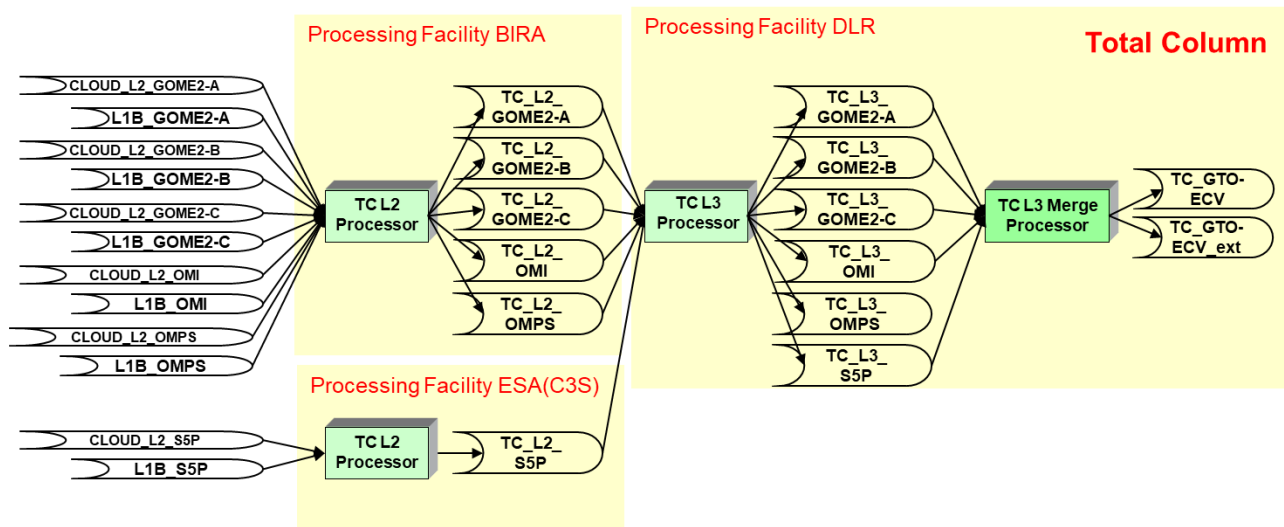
Processing Facility BIRA

Processing Facility DLR

Total Column

CLOUD_L2_GOME2-A

L1B_GOME2-A

CLOUD_L2_GOME2-B

L1B_GOME2-B

CLOUD_L2_GOME2-C

L1B_GOME2-C

CLOUD_L2_OMI

L1B_OMI

CLOUD_L2_OMPS

L1B_OMPS

TC L2 Processor

TC_L2_ GOME2-A

TC_L2_ GOME2-B

TC_L2_ GOME2-C

TC_L2_ OMI

TC_L2_ OMPS

TC L3 Processor

TC_L3_ GOME2-A

TC_L3_ GOME2-B

TC_L3_ GOME2-C

TC_L3_ OMI

TC_L3_ OMPS

TC_L3_ S5P

TC L3 Merge Processor

TC_GTO-ECV

TC_GTO-ECV_ext

Processing Facility ESA(C3S)

CLOUD_L2_S5P

L1B_S5P

TC L2 Processor

TC_L2_ S5P